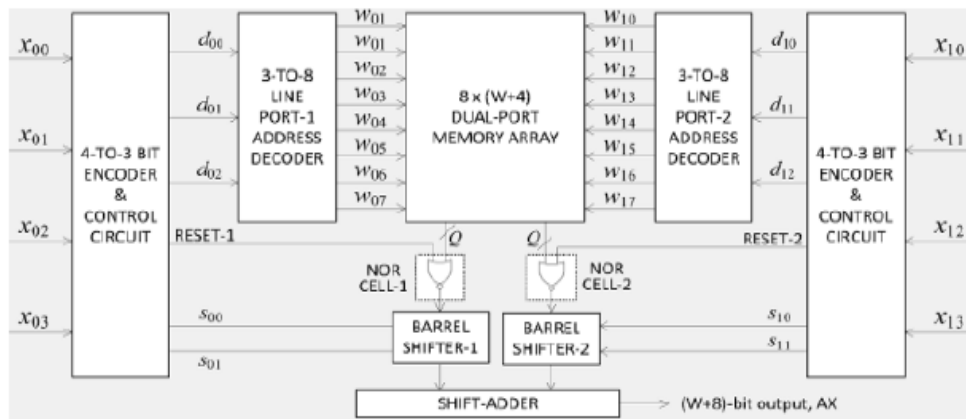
$x_{00}$
$x_{01}$
$x_{02}$
$x_{03}$

4-TO-3 BIT ENCODER & CONTROL CIRCUIT

$d_{00}$
$d_{01}$
$d_{02}$

3-TO-8 LINE PORT-1 ADDRESS DECODER

$w_{01}$
$w_{01}$
$w_{02}$
$w_{03}$
$w_{04}$
$w_{05}$
$w_{06}$
$w_{07}$

8 x (W+4) DUAL-PORT MEMORY ARRAY

$w_{10}$
$w_{11}$
$w_{12}$
$w_{13}$
$w_{14}$
$w_{15}$
$w_{16}$
$w_{17}$

3-TO-8 LINE PORT-2 ADDRESS DECODER

$d_{10}$
$d_{11}$
$d_{12}$

4-TO-3 BIT ENCODER & CONTROL CIRCUIT

$x_{10}$
$x_{11}$
$x_{12}$
$x_{13}$

RESET-1
$Q$
$Q$
RESET-2

NOR CELL-1
NOR CELL-2

$s_{00}$
$s_{01}$
BARREL SHIFTER-1
BARREL SHIFTER-2
$s_{10}$
$s_{11}$

SHIFT-ADDER
(W+8)-bit output, AX